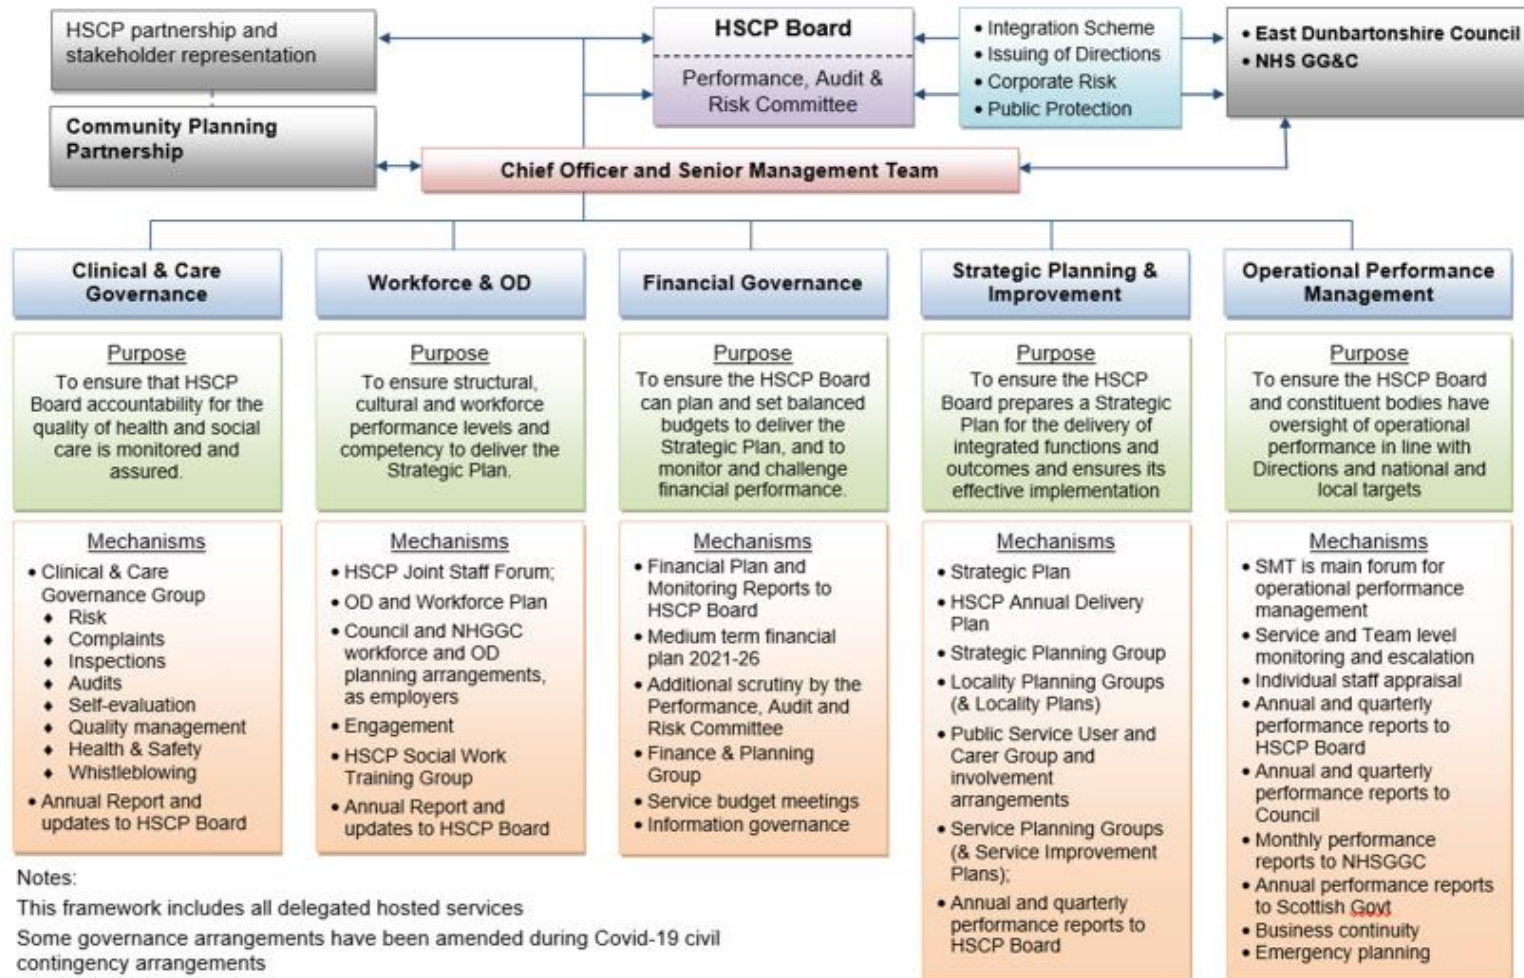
HSCP partnership and stakeholder representation

Community Planning Partnership

HSCP Board

Performance, Audit & Risk Committee

• Integration Scheme
• Issuing of Directions
• Corporate Risk
• Public Protection

• East Dunbartonshire Council
• NHS GG&C

Chief Officer and Senior Management Team

Clinical & Care Governance

Purpose
To ensure that HSCP Board accountability for the quality of health and social care is monitored and assured.

Mechanisms
• Clinical & Care Governance Group
◆ Risk
◆ Complaints
◆ Inspections
◆ Audits
◆ Self-evaluation
◆ Quality management
◆ Health & Safety
◆ Whistleblowing
• Annual Report and updates to HSCP Board

Workforce & OD

Purpose
To ensure structural, cultural and workforce performance levels and competency to deliver the Strategic Plan.

Mechanisms
• HSCP Joint Staff Forum;
• OD and Workforce Plan
• Council and NHGGC workforce and OD planning arrangements, as employers
• Engagement
• HSCP Social Work Training Group
• Annual Report and updates to HSCP Board

Financial Governance

Purpose
To ensure the HSCP Board can plan and set balanced budgets to deliver the Strategic Plan, and to monitor and challenge financial performance.

Mechanisms
• Financial Plan and Monitoring Reports to HSCP Board
• Medium term financial plan 2021-26
• Additional scrutiny by the Performance, Audit and Risk Committee
• Finance & Planning Group
• Service budget meetings
• Information governance

Strategic Planning & Improvement

Purpose
To ensure the HSCP Board prepares a Strategic Plan for the delivery of integrated functions and outcomes and ensures its effective implementation

Mechanisms
• Strategic Plan
• HSCP Annual Delivery Plan
• Strategic Planning Group
• Locality Planning Groups (& Locality Plans)
• Public Service User and Carer Group and involvement arrangements
• Service Planning Groups (& Service Improvement Plans);
• Annual and quarterly performance reports to HSCP Board

Operational Performance Management

Purpose
To ensure the HSCP Board and constituent bodies have oversight of operational performance in line with Directions and national and local targets

Mechanisms
• SMT is main forum for operational performance management
• Service and Team level monitoring and escalation
• Individual staff appraisal
• Annual and quarterly performance reports to HSCP Board
• Annual and quarterly performance reports to Council
• Monthly performance reports to NHSGGC
• Annual performance reports to Scottish Govt
• Business continuity
• Emergency planning

Notes:
This framework includes all delegated hosted services
Some governance arrangements have been amended during Covid-19 civil contingency arrangements